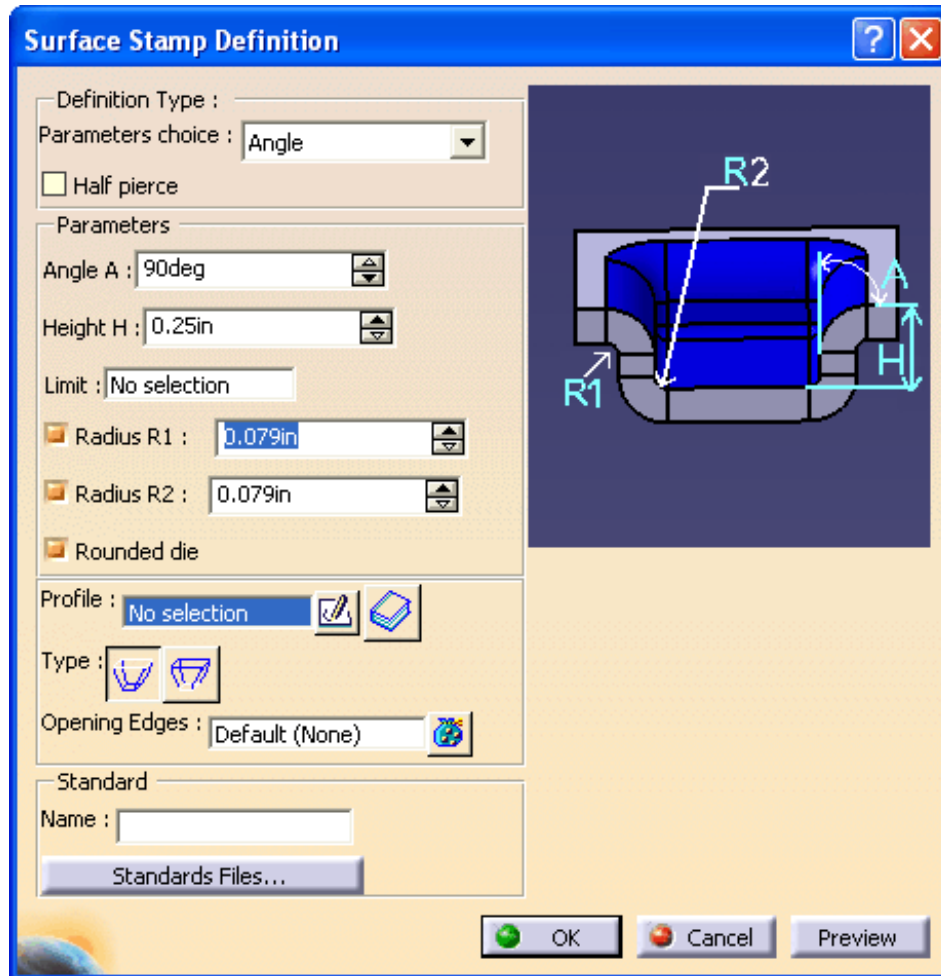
Surface Stamp Definition

Definition Type :
Parameters choice : Angle
Half pierce

Parameters
Angle A : 90deg
Height H : 0.25in
Limit : No selection
Radius R1 : 0.079in
Radius R2 : 0.079in
Rounded die

R2
A
H
R1

Profile : No selection
Type :
Opening Edges : Default (None)

Standard
Name :
Standards Files...

OK
Cancel
Preview